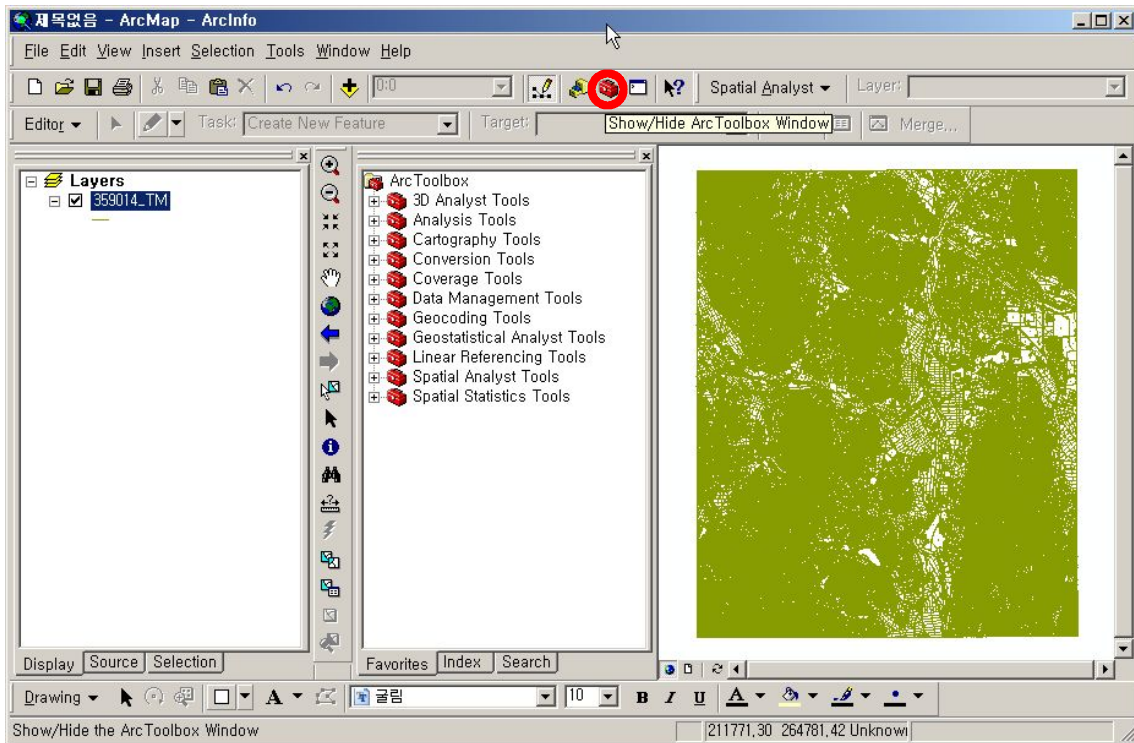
제목없음 - ArcMap - ArcInfo

File Edit View Insert Selection Tools Window Help

0:0

Spatial Analyst ▾ Layer:

Editor ▾ Task: Create New Feature Target: Show/Hide ArcToolbox Window Merge...

Layers
359014_TM

ArcToolbox
3D Analyst Tools
Analysis Tools
Cartography Tools
Conversion Tools
Coverage Tools
Data Management Tools
Geocoding Tools
Geostatistical Analyst Tools
Linear Referencing Tools
Spatial Analyst Tools
Spatial Statistics Tools

Display Source Selection

Favorites Index Search

Drawing ▾ A 굴림 10 B I U A

Show/Hide the ArcToolbox Window 211771,30 264781,42 Unknowı